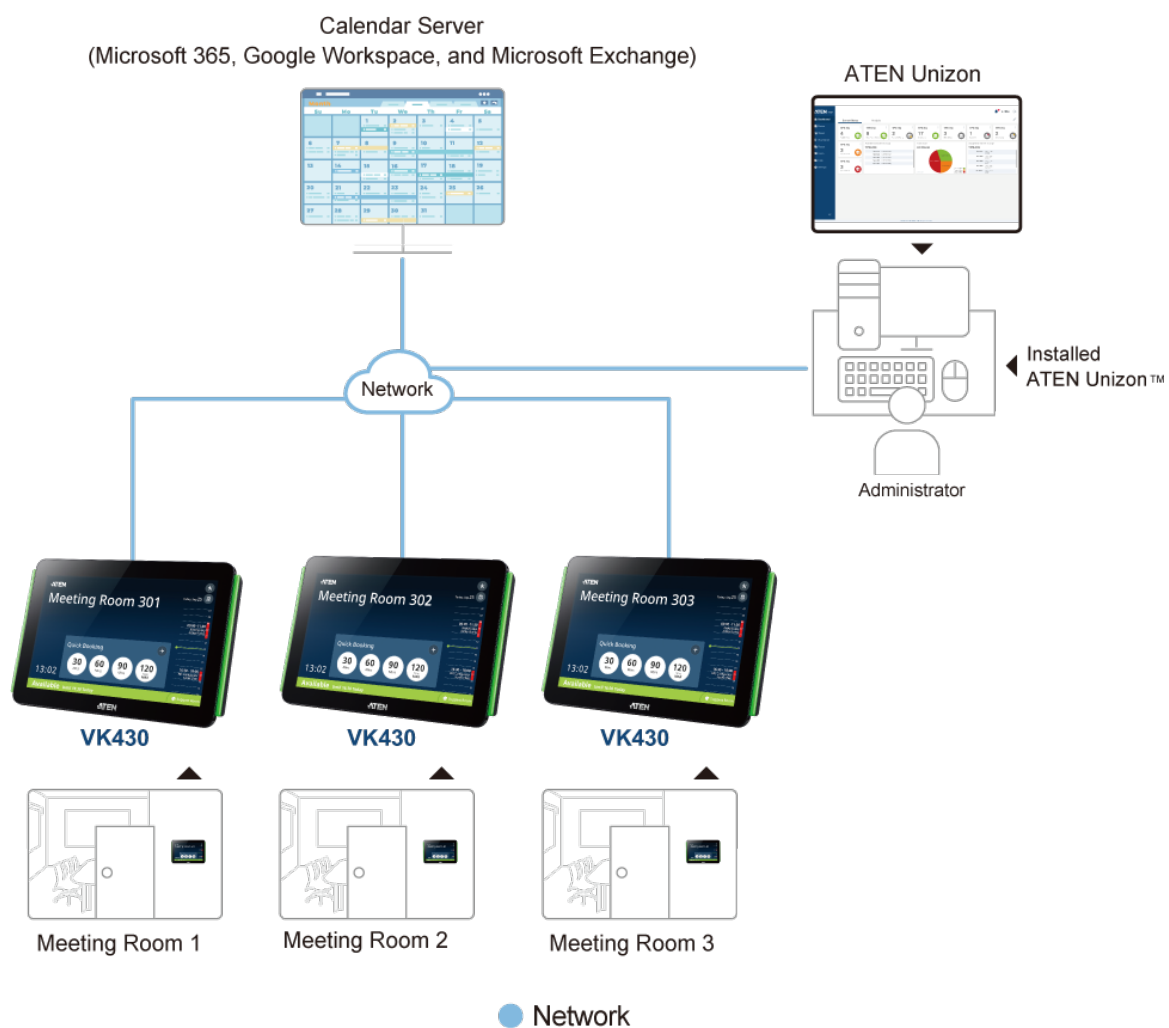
Calendar Server
(Microsoft 365, Google Workspace, and Microsoft Exchange)

ATEN Unizon

Installed
ATEN Unizon™

Network

Administrator

ATEN
Meeting Room 301
Quick Booking
30 60 90 120
13:02
Available
ATEN
VK430

ATEN
Meeting Room 302
Quick Booking
30 60 90 120
13:02
Available
ATEN
VK430

ATEN
Meeting Room 303
Quick Booking
30 60 90 120
13:02
Available
ATEN
VK430

Meeting Room 1

Meeting Room 2

Meeting Room 3

Network